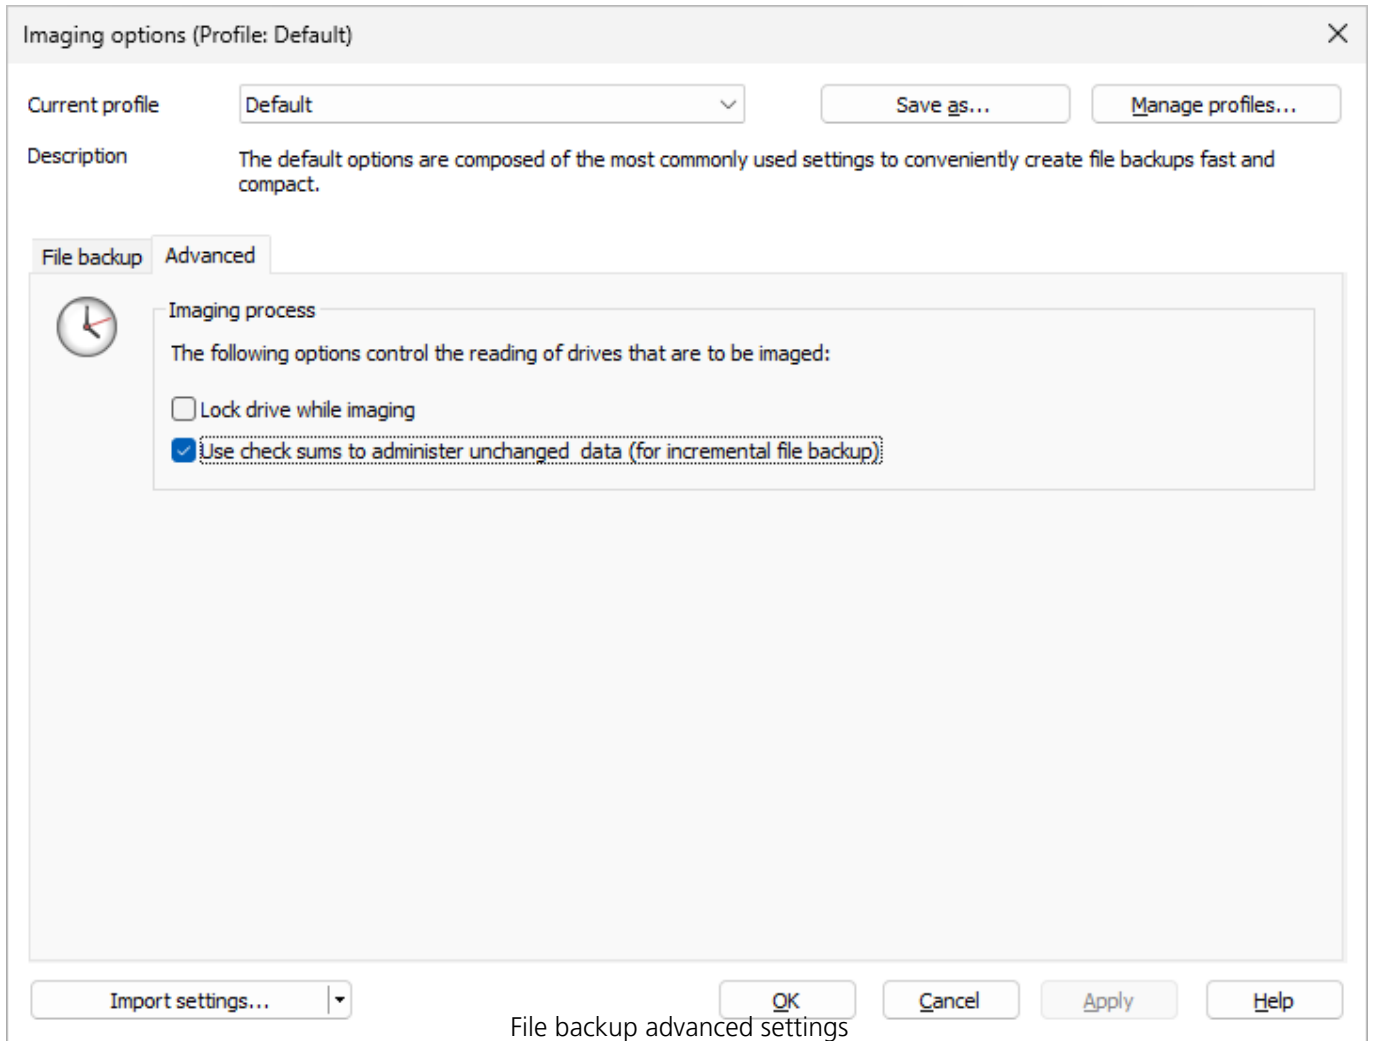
Imaging options (Profile: Default)

Current profile
Default
Save as...
Manage profiles...

Description
The default options are composed of the most commonly used settings to conveniently create file backups fast and compact.

File backup
Advanced

Imaging process
The following options control the reading of drives that are to be imaged:

Lock drive while imaging
Use check sums to administer unchanged data (for incremental file backup)

Import settings...
OK
Cancel
Apply
Help

File backup advanced settings